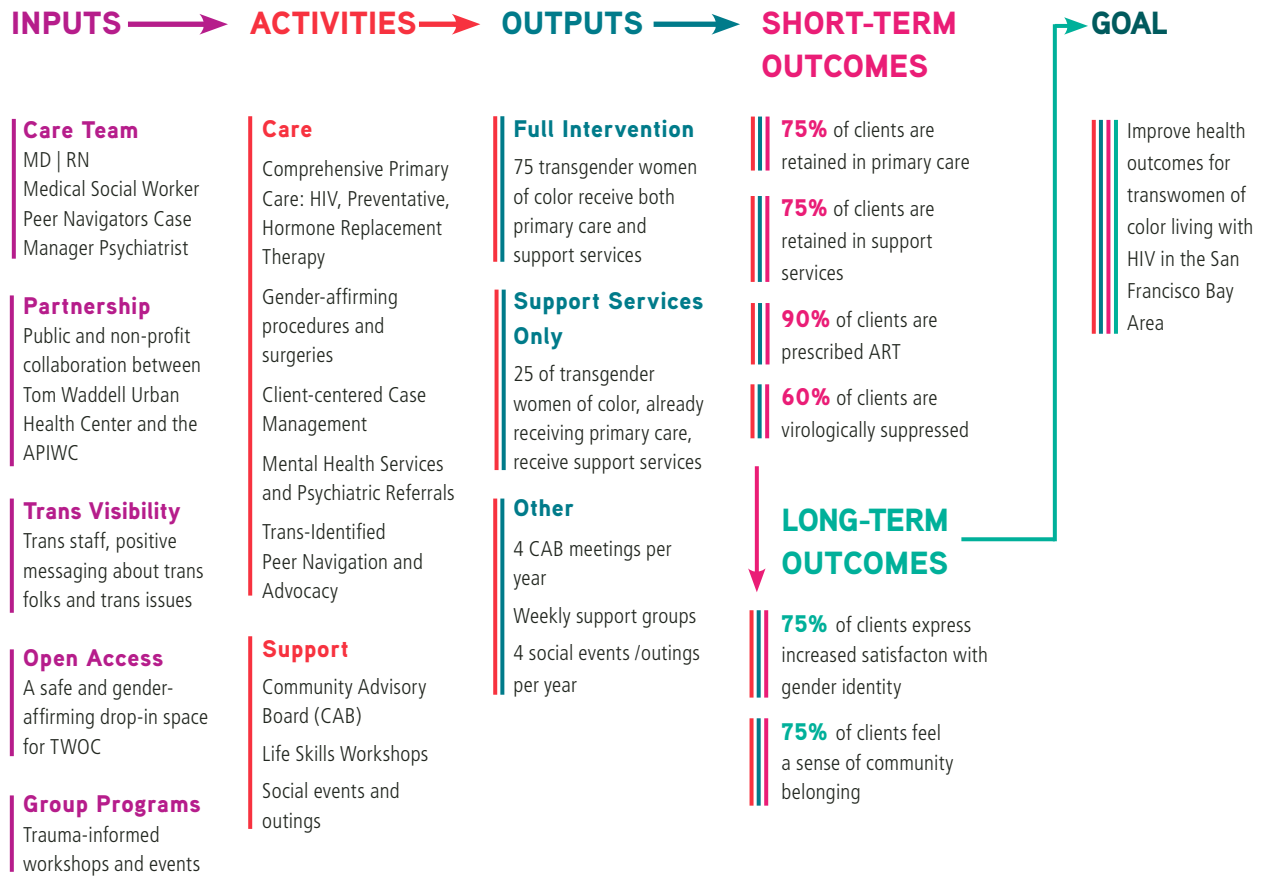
INPUTS

Care Team
MD | RN
Medical Social Worker
Peer Navigators Case Manager Psychiatrist

Partnership
Public and non-profit collaboration between Tom Waddell Urban Health Center and the APIWC

Trans Visibility
Trans staff, positive messaging about trans folks and trans issues

Open Access
A safe and gender-affirming drop-in space for TWOC

Group Programs
Trauma-informed workshops and events

ACTIVITIES

Care
Comprehensive Primary Care: HIV, Preventative, Hormone Replacement Therapy

Gender-affirming procedures and surgeries

Client-centered Case Management

Mental Health Services and Psychiatric Referrals

Trans-Identified Peer Navigation and Advocacy

Support
Community Advisory Board (CAB)

Life Skills Workshops

Social events and outings

OUTPUTS

Full Intervention
75 transgender women of color receive both primary care and support services

Support Services Only
25 of transgender women of color, already receiving primary care, receive support services

Other
4 CAB meetings per year

Weekly support groups

4 social events /outings per year

SHORT-TERM OUTCOMES

75% of clients are retained in primary care

75% of clients are retained in support services

90% of clients are prescribed ART

60% of clients are virologically suppressed

LONG-TERM OUTCOMES

75% of clients express increased satisfacton with gender identity

75% of clients feel a sense of community belonging

GOAL

Improve health outcomes for transwomen of color living with HIV in the San Francisco Bay Area